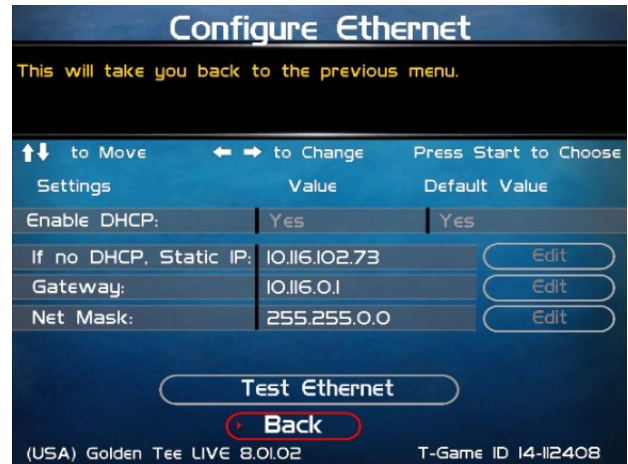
Configure Ethernet

This will take you back to the previous menu.

↑↓ to Move ← → to Change Press Start to Choose

| Settings | Value | Default Value |
|---|---|---|
| Enable DHCP: | Yes | Yes |
| If no DHCP, Static IP: | 10.116.102.73 | Edit |
| Gateway: | 10.116.0.1 | Edit |
| Net Mask: | 255.255.0.0 | Edit |

Test Ethernet

Back

(USA) Golden Tee LIVE 8.01.02

T-Game ID 14-112408